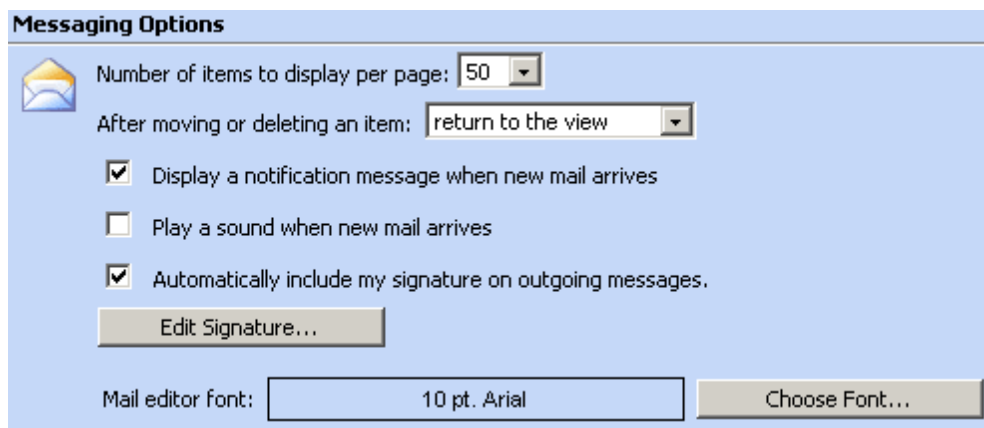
Messaging Options

Number of items to display per page: 50

After moving or deleting an item: return to the view

Display a notification message when new mail arrives

Play a sound when new mail arrives

Automatically include my signature on outgoing messages.

Edit Signature...

Mail editor font: 10 pt. Arial

Choose Font...